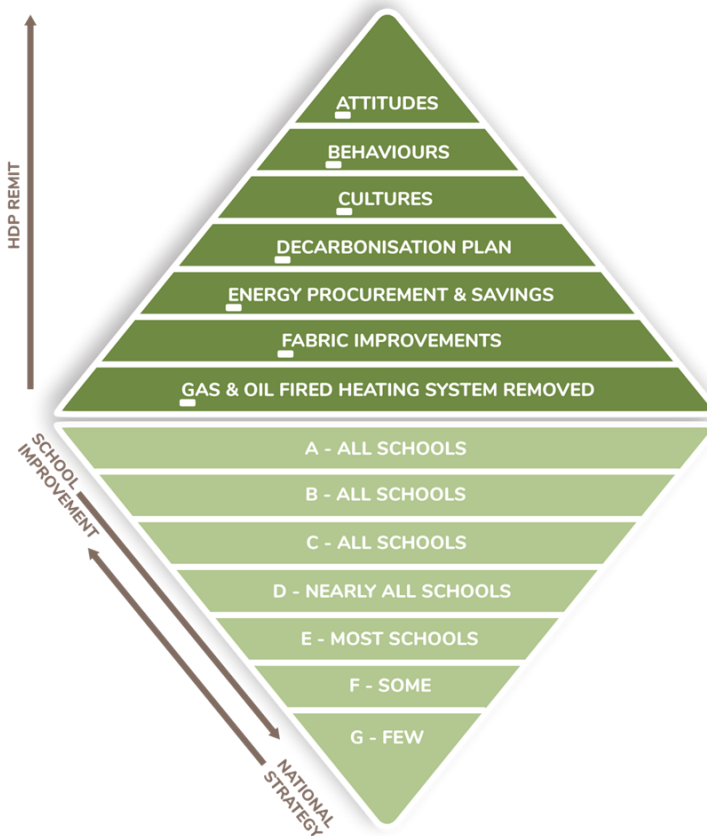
HDP REMIT

ATTITUDES
BEHAVIOURS
CULTURES
DECARBONISATION PLAN
ENERGY PROCUREMENT & SAVINGS
FABRIC IMPROVEMENTS
GAS & OIL FIRED HEATING SYSTEM REMOVED

SCHOOL IMPROVEMENT

A - ALL SCHOOLS
B - ALL SCHOOLS
C - ALL SCHOOLS
D - NEARLY ALL SCHOOLS
E - MOST SCHOOLS
F - SOME
G - FEW

NATIONAL STRATEGY